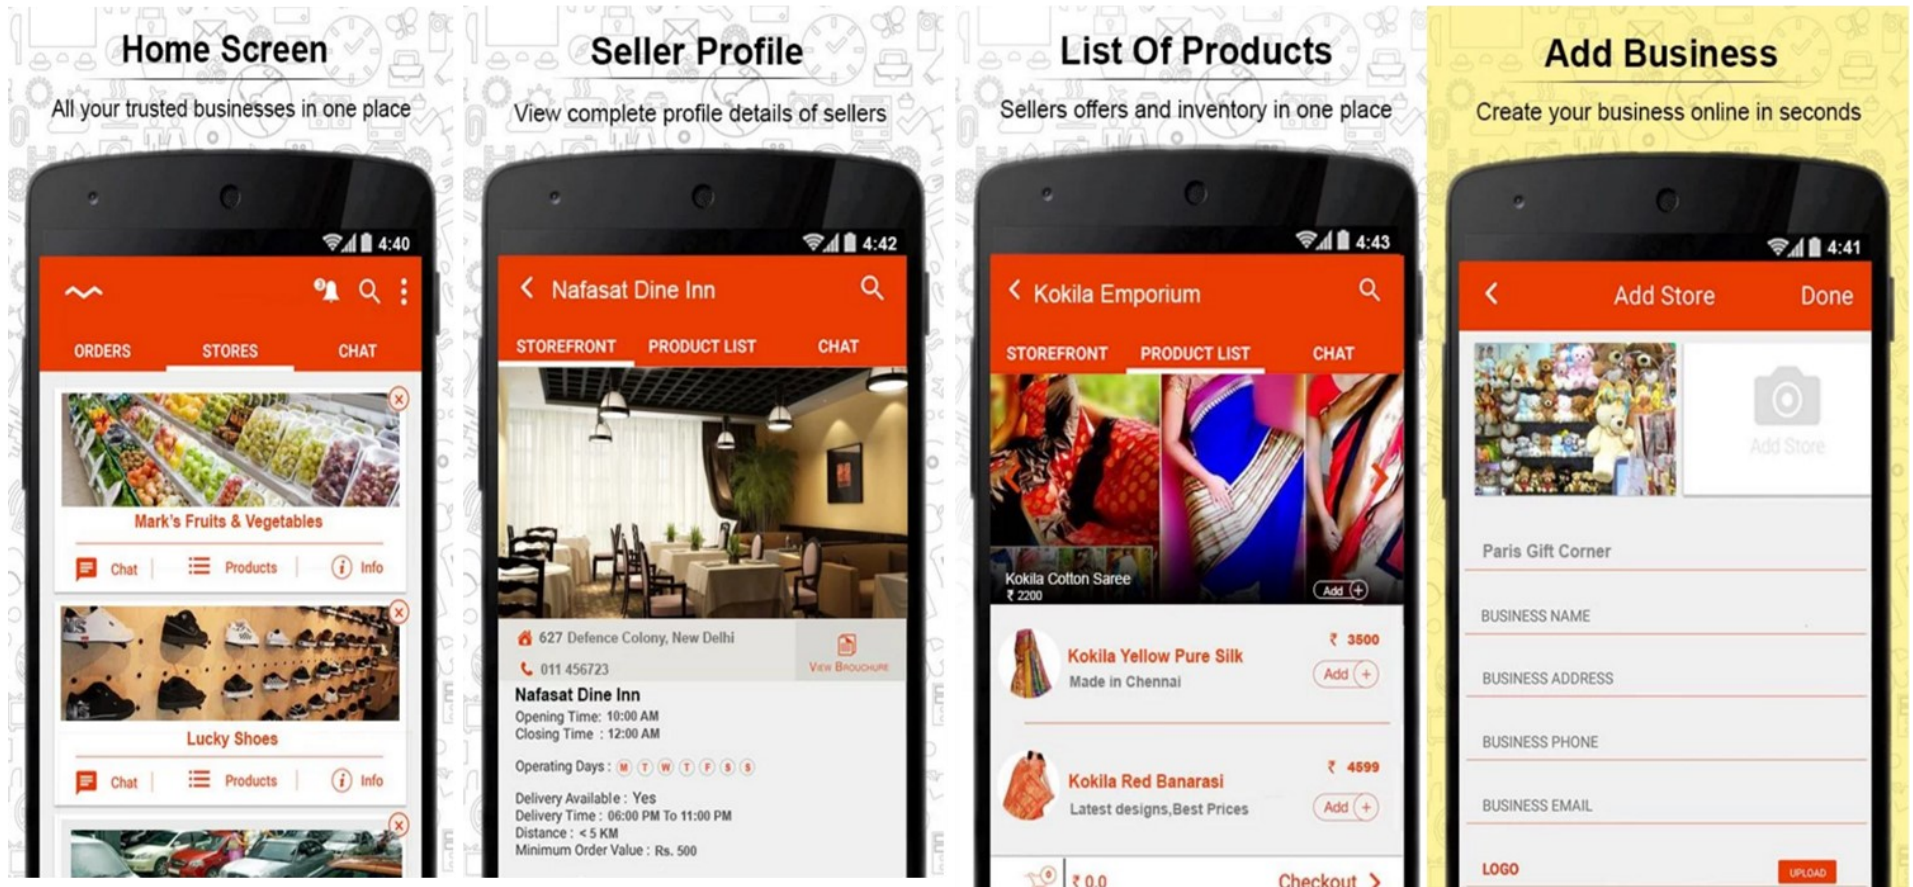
Home Screen

All your trusted businesses in one place

4:40

ORDERS STORES CHAT

Mark's Fruits & Vegetables

Chat | Products | Info

Lucky Shoes

Chat | Products | Info

Seller Profile

View complete profile details of sellers

4:42

Nafasat Dine Inn

STOREFRONT PRODUCT LIST CHAT

627 Defence Colony, New Delhi

011 456723

View Brouchure

Nafasat Dine Inn

Opening Time: 10:00 AM
Closing Time : 12:00 AM

Operating Days : M T W T F S S

Delivery Available : Yes
Delivery Time : 06:00 PM To 11:00 PM
Distance : < 5 KM
Minimum Order Value : Rs. 500

List Of Products

Sellers offers and inventory in one place

4:43

Kokila Emporium

STOREFRONT PRODUCT LIST CHAT

Kokila Cotton Saree
₹ 2200

Add

Kokila Yellow Pure Silk
Made in Chennai
₹ 3500
Add

Kokila Red Banarasi
Latest designs,Best Prices
₹ 4599
Add

₹ 0.0

Checkout

Add Business

Create your business online in seconds

4:41

Add Store Done

Add Store

Paris Gift Corner

BUSINESS NAME

BUSINESS ADDRESS

BUSINESS PHONE

BUSINESS EMAIL

LOGO

UPLOAD